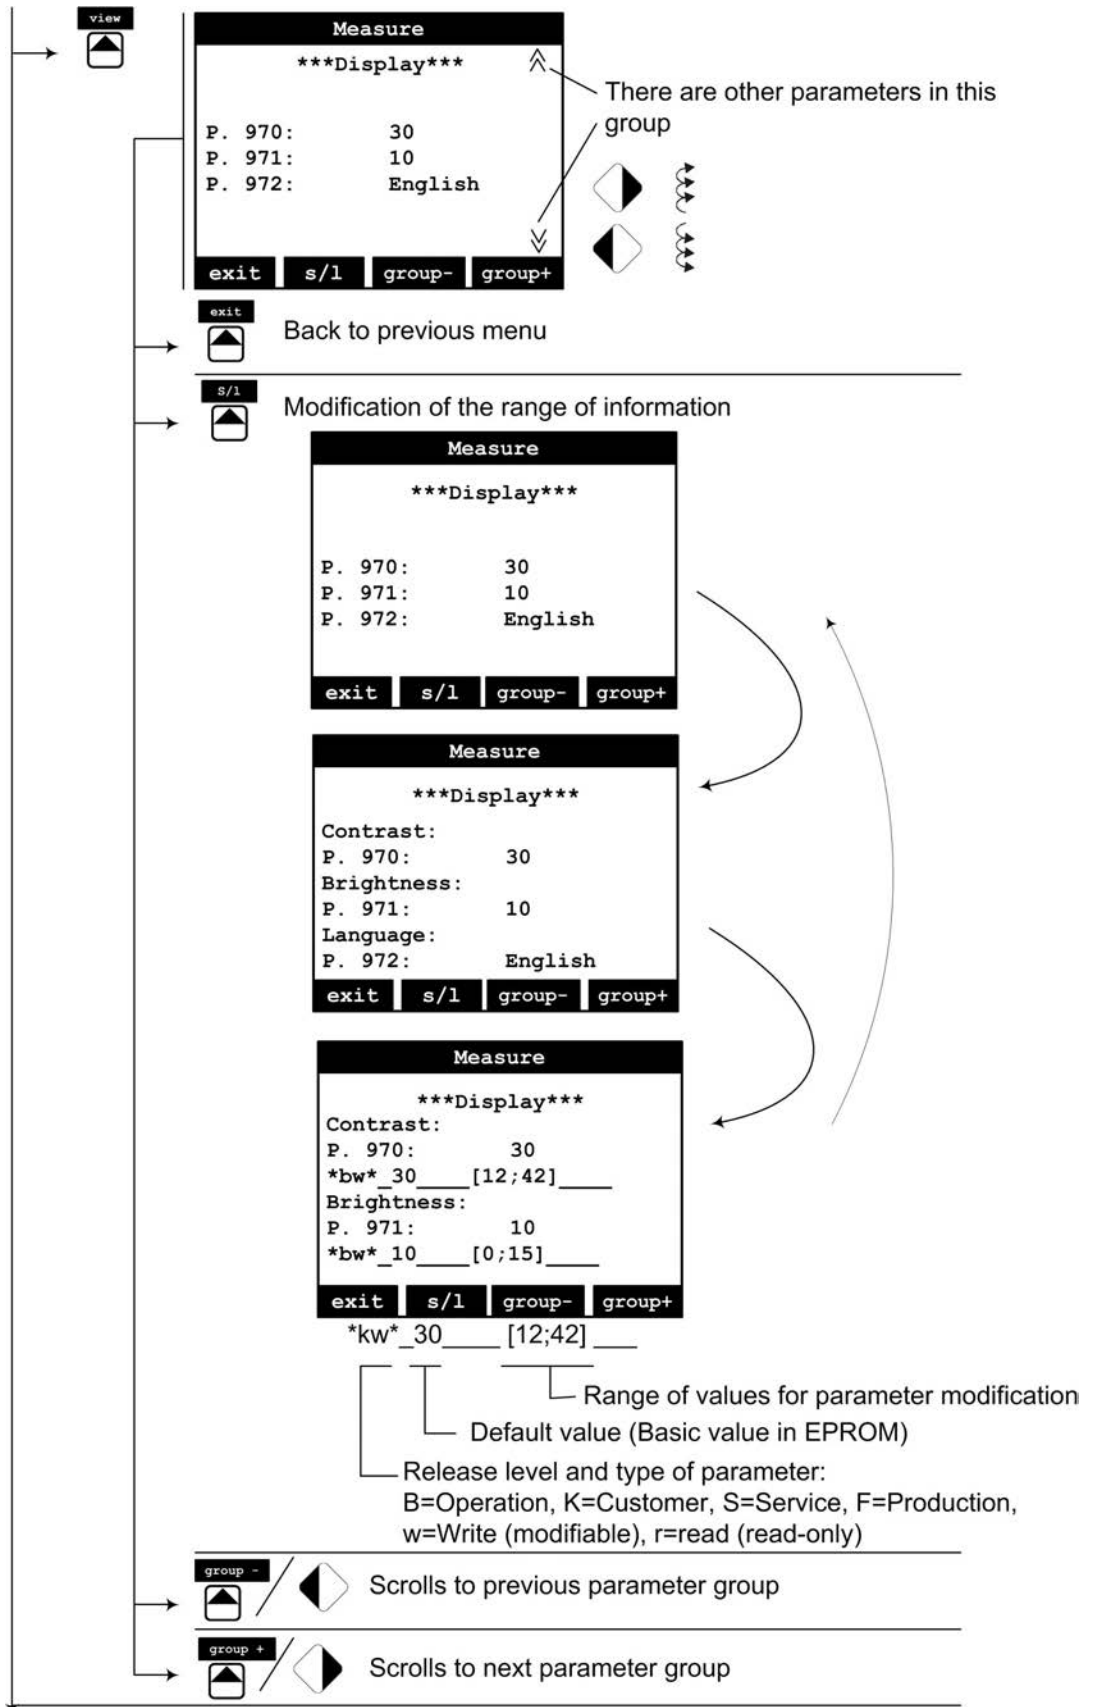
view

Measure
***Display***
P. 970: 30
P. 971: 10
P. 972: English
exit s/l group- group+

There are other parameters in this group

exit
Back to previous menu

s/l
Modification of the range of information

Measure
***Display***
P. 970: 30
P. 971: 10
P. 972: English
exit s/l group- group+

Measure
***Display***
Contrast:
P. 970: 30
Brightness:
P. 971: 10
Language:
P. 972: English
exit s/l group- group+

Measure
***Display***
Contrast:
P. 970: 30
*bw*_30____[12;42]____
Brightness:
P. 971: 10
*bw*_10____[0;15]____
exit s/l group- group+

*kw*_30____ [12;42] ___

Range of values for parameter modification

Default value (Basic value in EPROM)

Release level and type of parameter:
B=Operation, K=Customer, S=Service, F=Production,
w=Write (modifiable), r=read (read-only)

group -
Scrolls to previous parameter group

group +
Scrolls to next parameter group